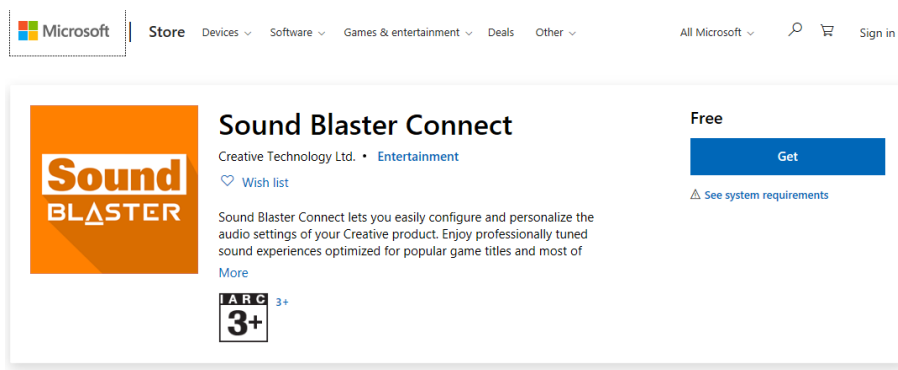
Microsoft | Store Devices Software Games & entertainment Deals Other All Microsoft Sign in

Sound BLASTER

Sound Blaster Connect

Creative Technology Ltd. • Entertainment

Wish list

Sound Blaster Connect lets you easily configure and personalize the audio settings of your Creative product. Enjoy professionally tuned sound experiences optimized for popular game titles and most of

More

IARC 3+

3+

Free

Get

See system requirements